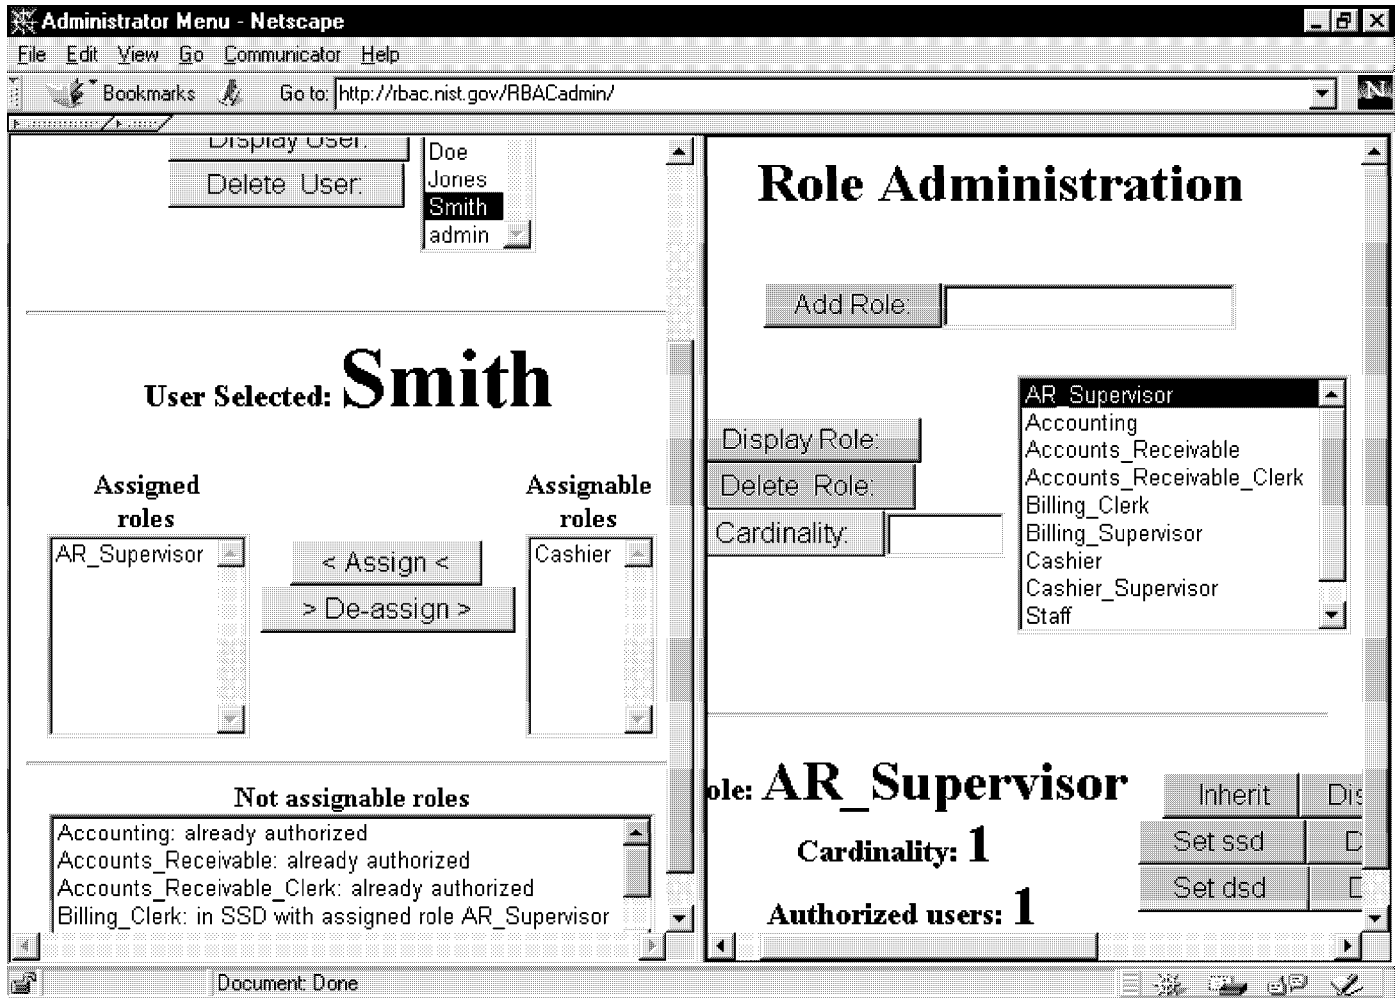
Administrator Menu - Netscape

File Edit View Go Communicator Help

Bookmarks Go to: http://rbac.nist.gov/RBACadmin/

Display User:
Delete User:

Doe
Jones
Smith
admin

User Selected: Smith

Assigned roles

AR_Supervisor

< Assign <
> De-assign >

Assignable roles

Cashier

Not assignable roles

Accounting: already authorized
Accounts_Receivable: already authorized
Accounts_Receivable_Clerk: already authorized
Billing_Clerk: in SSD with assigned role AR_Supervisor

Role Administration

Add Role:

Display Role:
Delete Role:
Cardinality:

AR_Supervisor
Accounting
Accounts_Receivable
Accounts_Receivable_Clerk
Billing_Clerk
Billing_Supervisor
Cashier
Cashier_Supervisor
Staff

ole: AR_Supervisor

Cardinality: 1

Authorized users: 1

Inherit
Dis
Set ssd
D
Set dsd
D

Document: Done